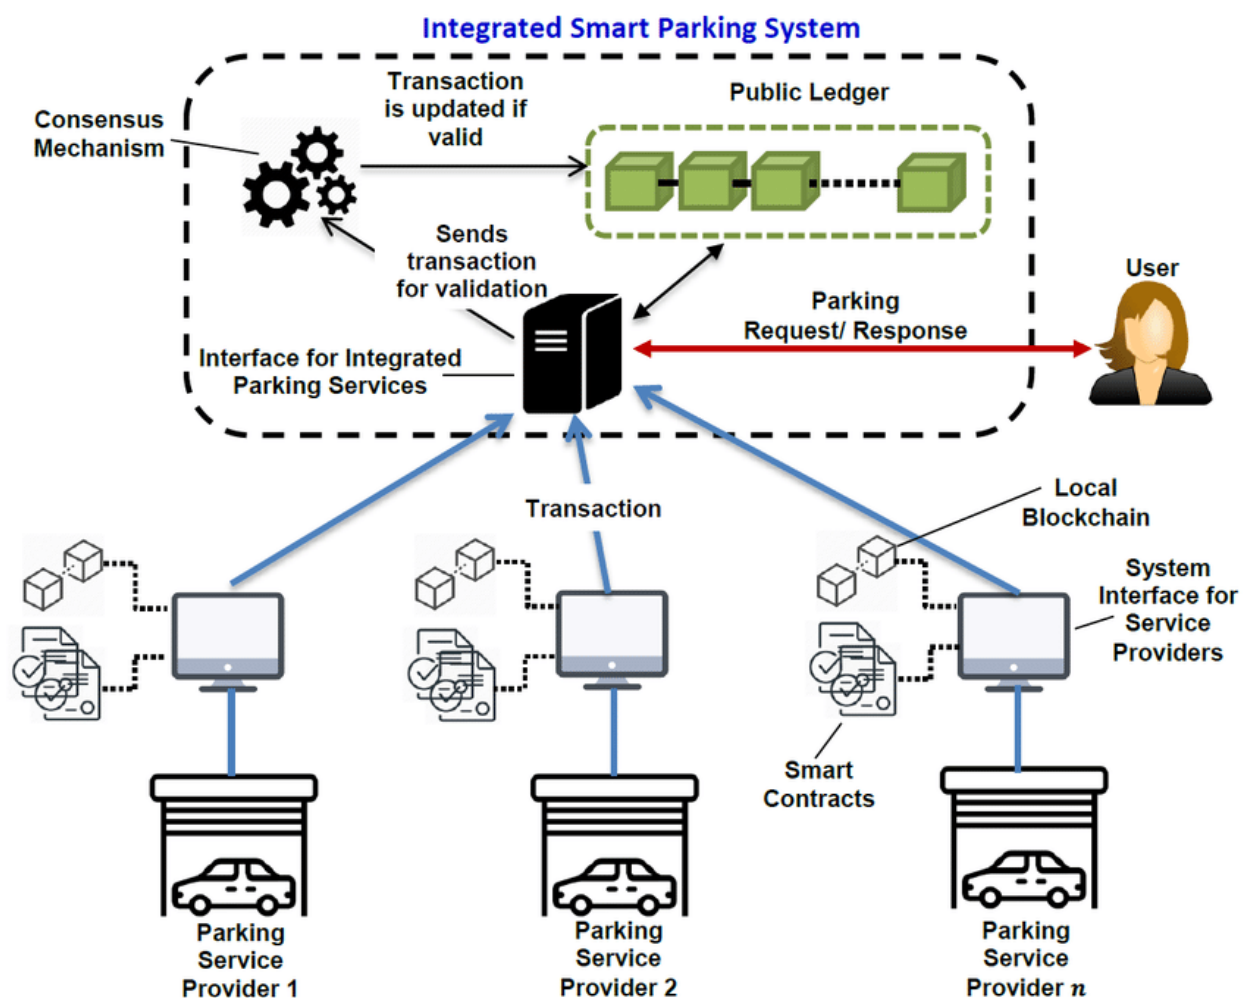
Integrated Smart Parking System

Consensus Mechanism

Transaction is updated if valid

Public Ledger

Sends transaction for validation

User

Parking Request/ Response

Interface for Integrated Parking Services

Transaction

Local Blockchain

System Interface for Service Providers

Smart Contracts

Parking Service Provider 1

Parking Service Provider 2

Parking Service Provider $n$